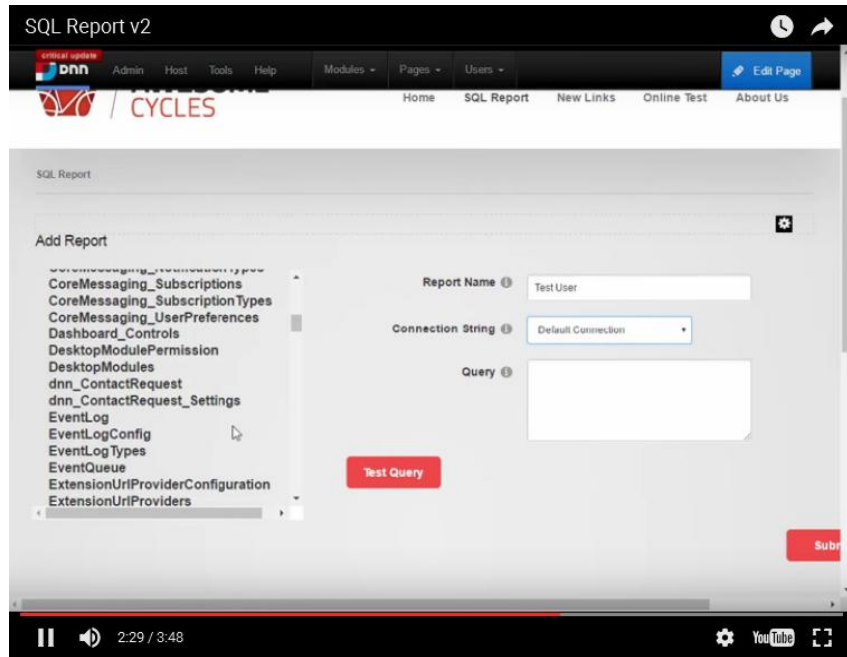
SQL Report v2

critical update
DNN Admin Host Tools Help Modules Pages Users Edit Page

CYCLES

Home SQL Report New Links Online Test About Us

SQL Report

Add Report

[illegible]
CoreMessaging_Subscriptions
CoreMessaging_SubscriptionTypes
CoreMessaging_UserPreferences
Dashboard_Controls
DesktopModulePermission
DesktopModules
dnn_ContactRequest
dnn_ContactRequest_Settings
EventLog
EventLogConfig
EventLogTypes
EventQueue
ExtensionUrlProviderConfiguration
ExtensionUrlProviders

Report Name
Test User

Connection String
Default Connection

Query

Test Query

Subr

2:29 / 3:48

YouTube